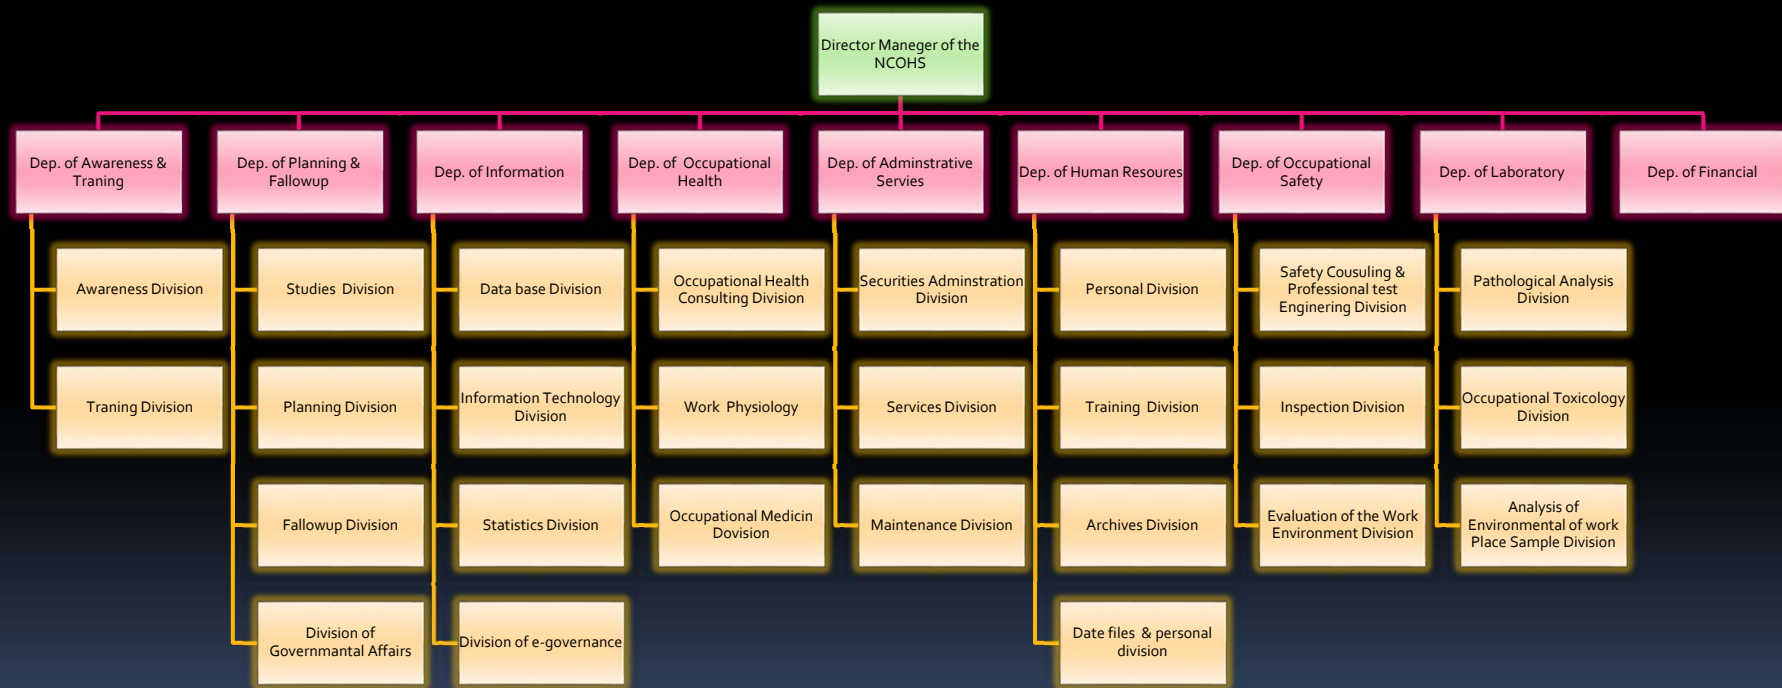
Director Maneger of the NCOHS

Dep. of Awareness & Traning

Awareness Division

Traning Division

Dep. of Planning & Fallowup

Studies Division

Planning Division

Fallowup Division

Division of Governmantal Affairs

Dep. of Information

Data base Division

Information Technology Division

Statistics Division

Division of e-governance

Dep. of Occupational Health

Occupational Health Consulting Division

Work Physiology

Occupational Medicin Division

Dep. of Adminstrative Servies

Securities Adminstration Division

Services Division

Maintenance Division

Dep. of Human Resoures

Personal Division

Training Division

Archives Division

Date files & personal division

Dep. of Occupational Safety

Safety Cousuling & Professional test Enginering Division

Inspection Division

Evaluation of the Work Environment Division

Dep. of Laboratory

Pathological Analysis Division

Occupational Toxicology Division

Analysis of Environmental of work Place Sample Division

Dep. of Financial